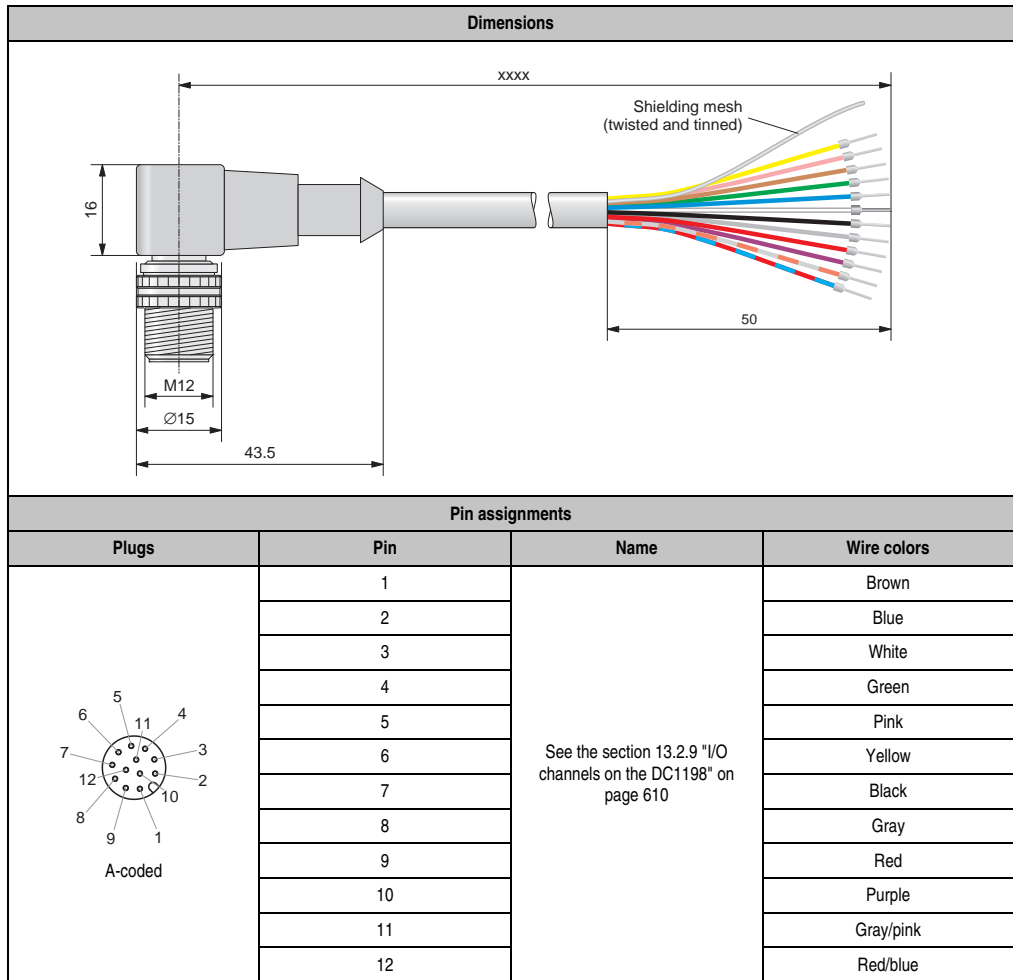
Dimensions

xxxx

Shielding mesh (twisted and tinned)

16

M12

∅15

43.5

50

Pin assignments

| Plugs | Pin | Name | Wire colors |
|---|---|---|---|
| 5 6 11 4 7 3 12 2 10 8 9 1 A-coded | 1 | See the section 13.2.9 "I/O channels on the DC1198" on page 610 | Brown |
| | 2 | | Blue |
| | 3 | | White |
| | 4 | | Green |
| | 5 | | Pink |
| | 6 | | Yellow |
| | 7 | | Black |
| | 8 | | Gray |
| | 9 | | Red |
| | 10 | | Purple |
| | 11 | | Gray/pink |
| | 12 | | Red/blue |